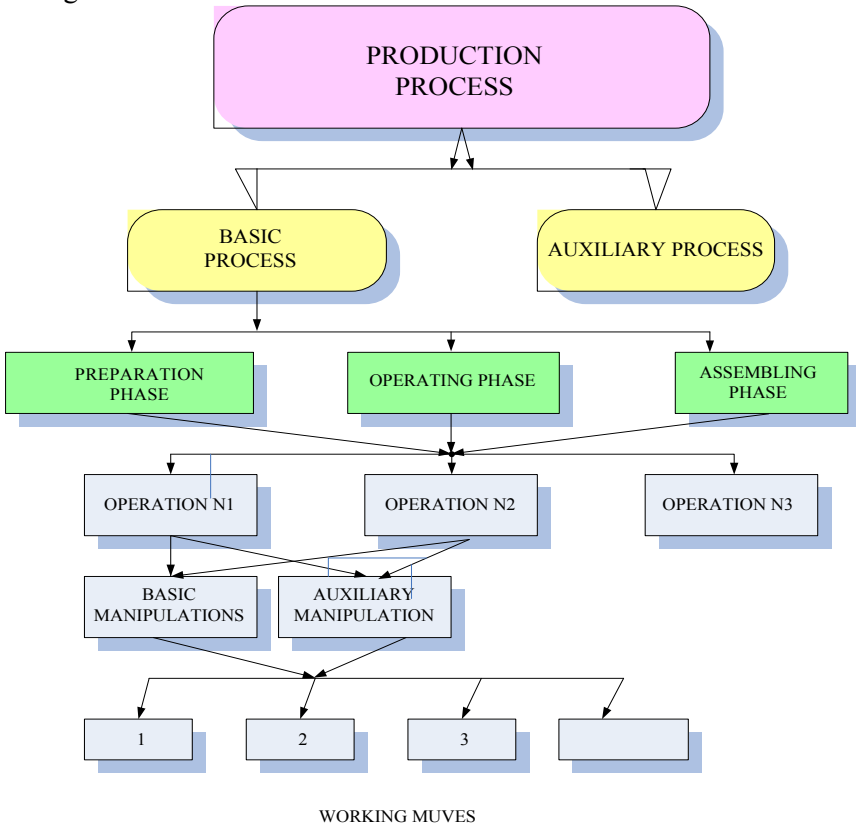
PRODUCTION PROCESS

BASIC PROCESS

AUXILIARY PROCESS

PREPARATION PHASE

OPERATING PHASE

ASSEMBLING PHASE

OPERATION N1

OPERATION N2

OPERATION N3

BASIC MANIPULATIONS

AUXILIARY MANIPULATION

1

2

3

WORKING MUVES